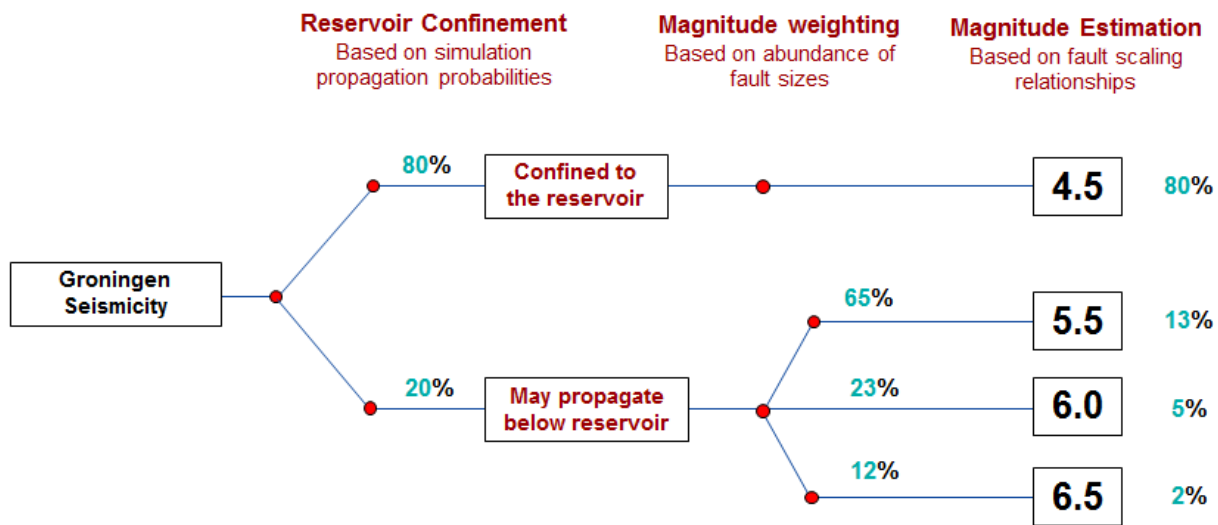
Reservoir Confinement
Based on simulation propagation probabilities

Magnitude weighting
Based on abundance of fault sizes

Magnitude Estimation
Based on fault scaling relationships

Groningen Seismicity

80%

Confined to the reservoir

4.5

80%

20%

May propagate below reservoir

65%

5.5

13%

23%

6.0

5%

12%

6.5

2%